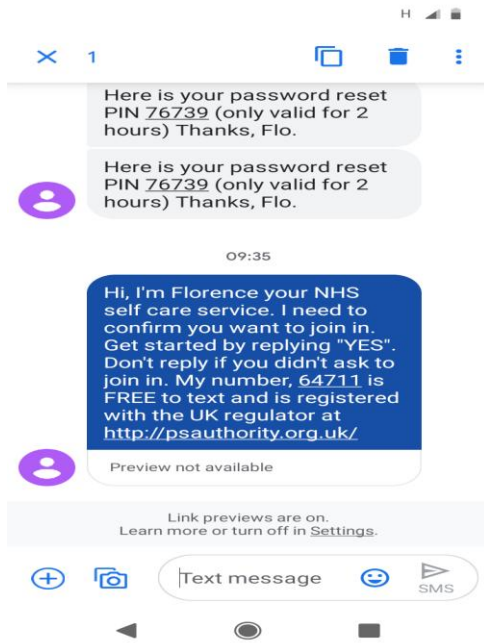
H

1

Here is your password reset PIN 76739 (only valid for 2 hours) Thanks, Flo.

Here is your password reset PIN 76739 (only valid for 2 hours) Thanks, Flo.

09:35

Hi, I'm Florence your NHS self care service. I need to confirm you want to join in. Get started by replying "YES". Don't reply if you didn't ask to join in. My number, 64711 is FREE to text and is registered with the UK regulator at http://psauthority.org.uk/

Preview not available

Link previews are on. Learn more or turn off in Settings.

Text message

SMS